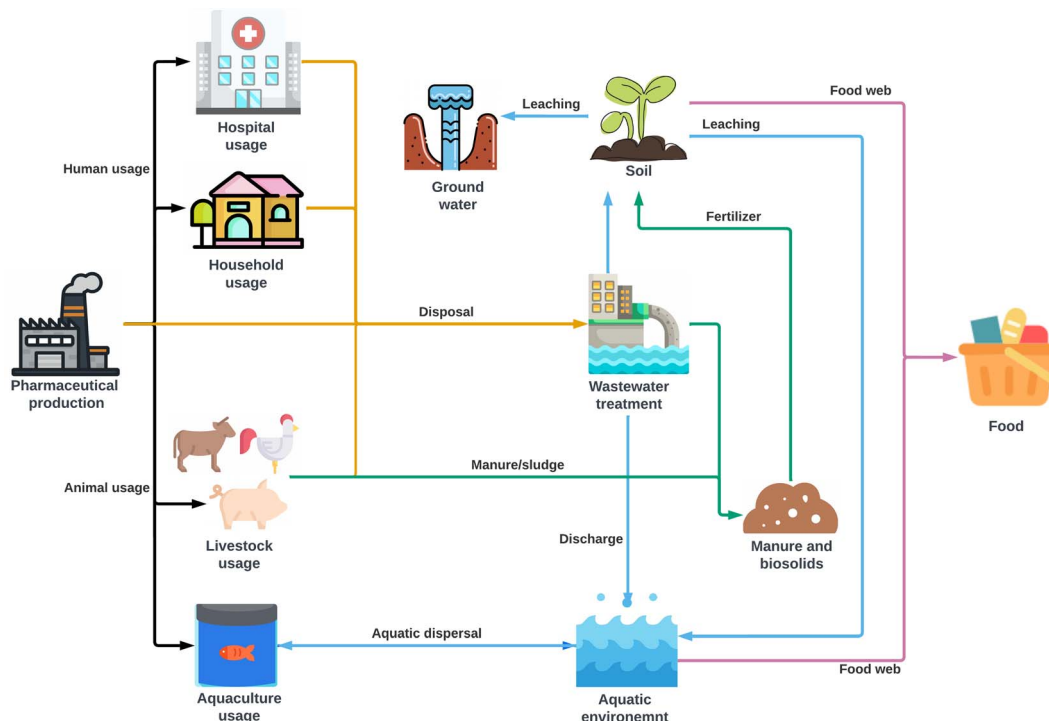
Hospital usage

Human usage

Household usage

Pharmaceutical production

Animal usage

Livestock usage

Aquaculture usage

Ground water

Leaching

Soil

Food web

Leaching

Fertilizer

Disposal

Wastewater treatment

Manure/sludge

Discharge

Manure and biosolids

Food

Aquatic dispersal

Aquatic environemnt

Food web